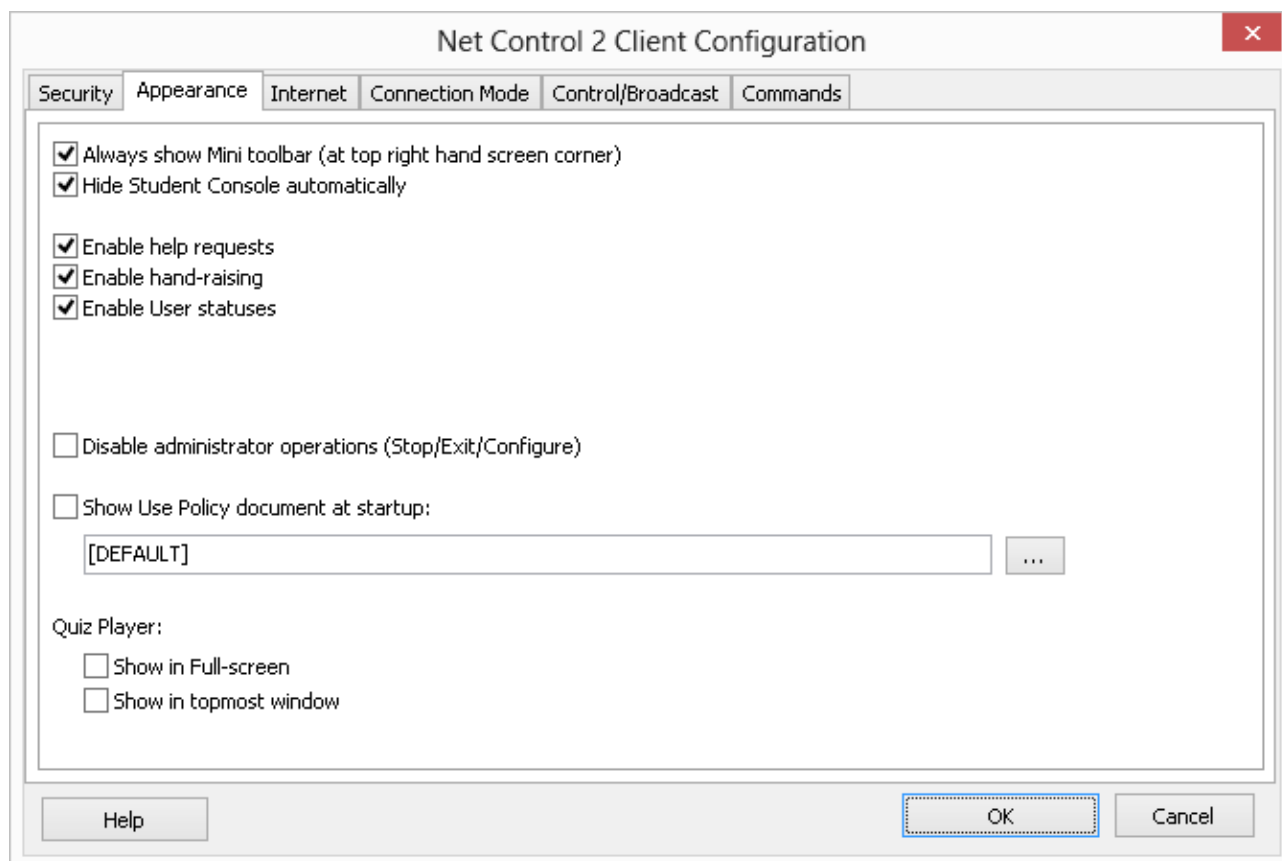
Net Control 2 Client Configuration

Security | Appearance | Internet | Connection Mode | Control/Broadcast | Commands

Always show Mini toolbar (at top right hand screen corner)
Hide Student Console automatically

Enable help requests
Enable hand-raising
Enable User statuses

Disable administrator operations (Stop/Exit/Configure)

Show Use Policy document at startup:

[DEFAULT]

...

Quiz Player:
Show in Full-screen
Show in topmost window

Help

OK

Cancel